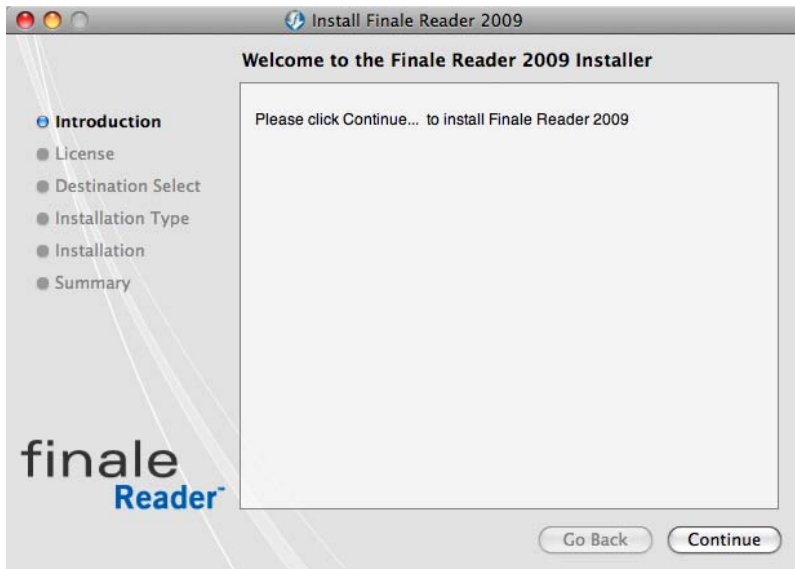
Install Finale Reader 2009

Welcome to the Finale Reader 2009 Installer

Introduction
License
Destination Select
Installation Type
Installation
Summary

Please click Continue... to install Finale Reader 2009

finale
Reader™

Go Back
Continue